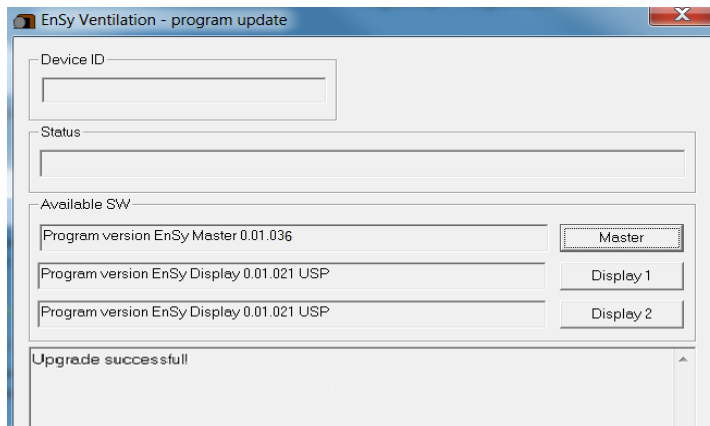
EnSy Ventilation - program update

X

Device ID

Status

Available SW

Program version EnSy Master 0.01.036

Master

Program version EnSy Display 0.01.021 USP

Display 1

Program version EnSy Display 0.01.021 USP

Display 2

Upgrade successful!